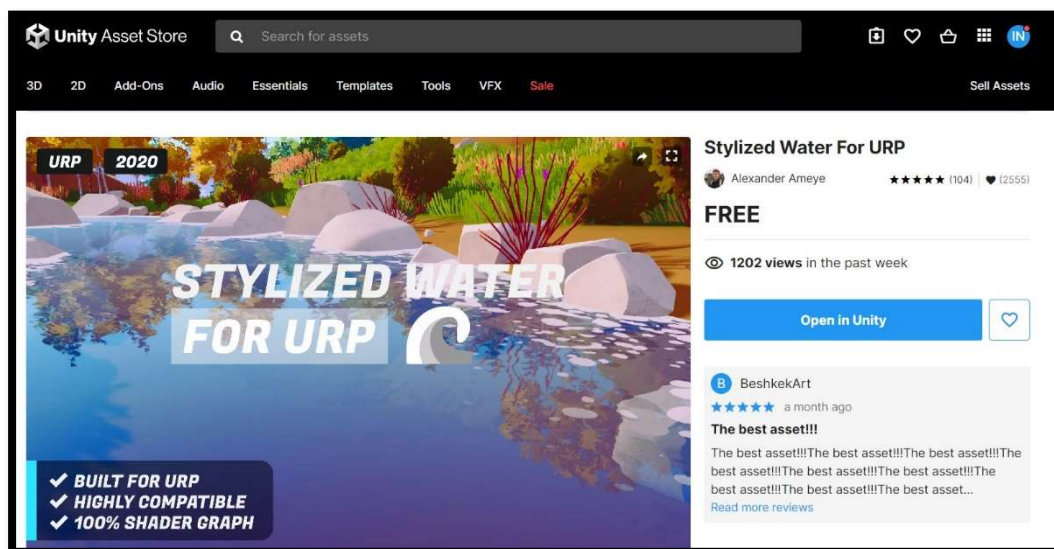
Unity Asset Store

Search for assets

IN

3D 2D Add-Ons Audio Essentials Templates Tools VFX Sale

Sell Assets

URP 2020

STYLIZED WATER FOR URP

✔ BUILT FOR URP
✔ HIGHLY COMPATIBLE
✔ 100% SHADER GRAPH

Stylized Water For URP

Alexander Ameye ★★★★★ (104) | ♥ (2555)

FREE

1202 views in the past week

Open in Unity

B BeshkekArt

★★★★★ a month ago

The best asset!!!

The best asset!!!The best asset!!!The best asset!!!The best asset!!!The best asset!!!The best asset!!!The best asset!!!The best asset!!!The best asset...

Read more reviews